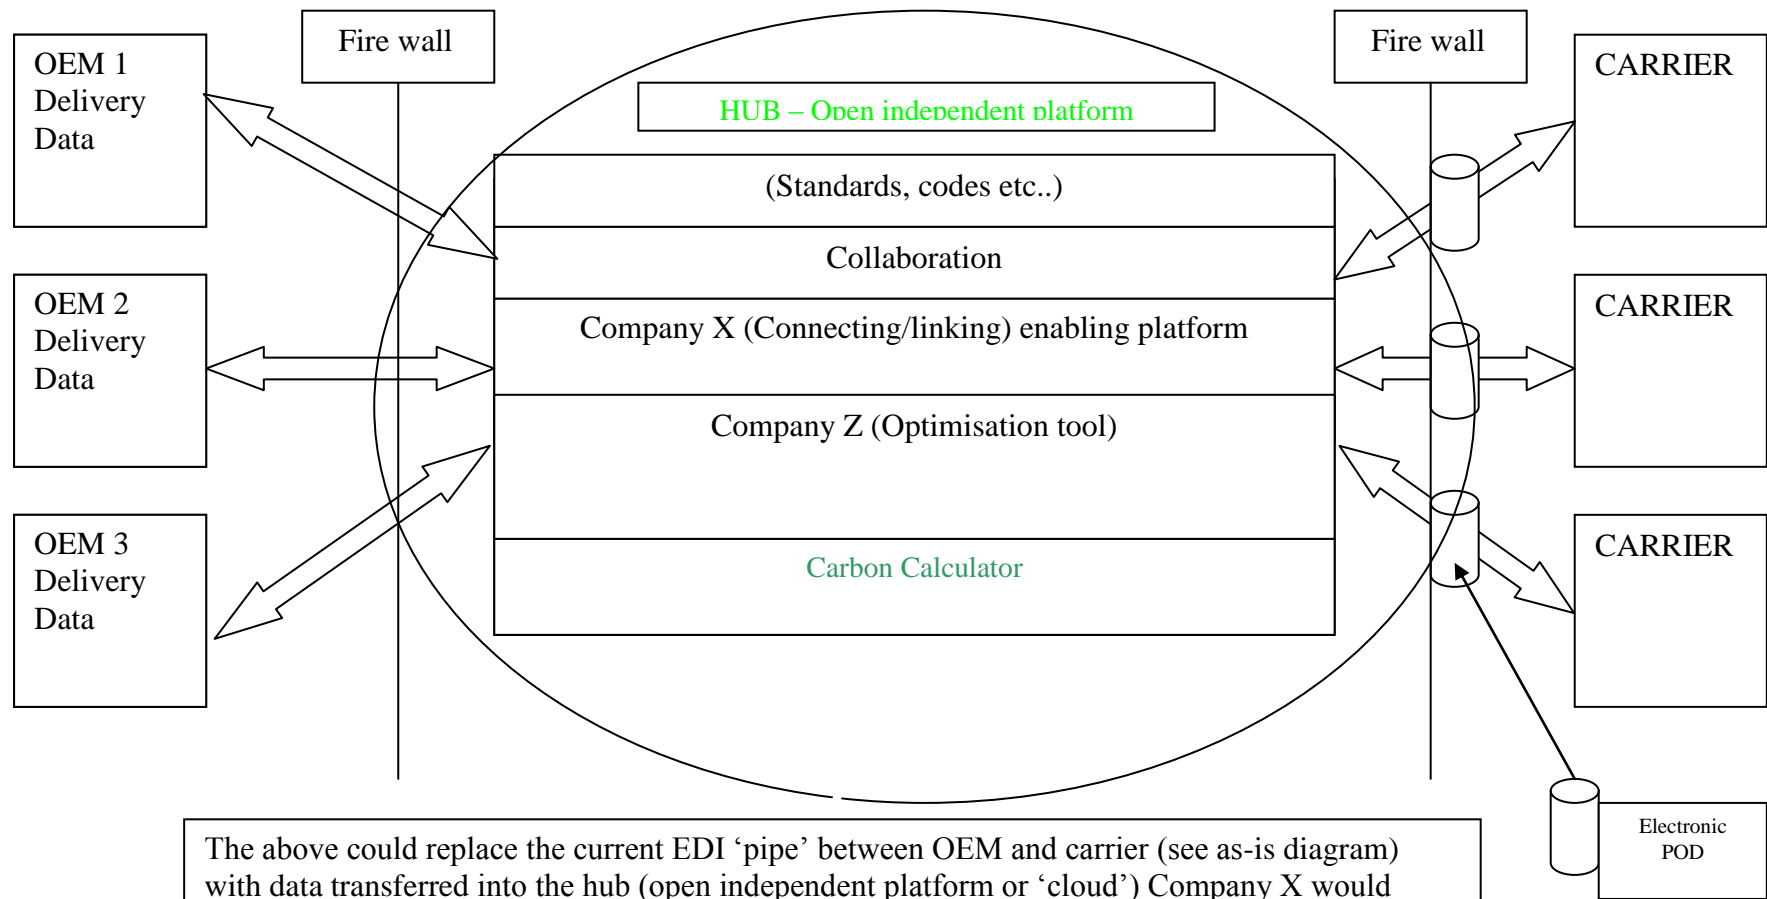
OEM 1
Delivery
Data

Fire wall

HUB – Open independent platform

Fire wall

CARRIER

(Standards, codes etc..)

Collaboration

OEM 2
Delivery
Data

Company X (Connecting/linking) enabling platform

CARRIER

Company Z (Optimisation tool)

OEM 3
Delivery
Data

Carbon Calculator

CARRIER

Electronic
POD

The above could replace the current EDI 'pipe' between OEM and carrier (see as-is diagram) with data transferred into the hub (open independent platform or 'cloud') Company X would